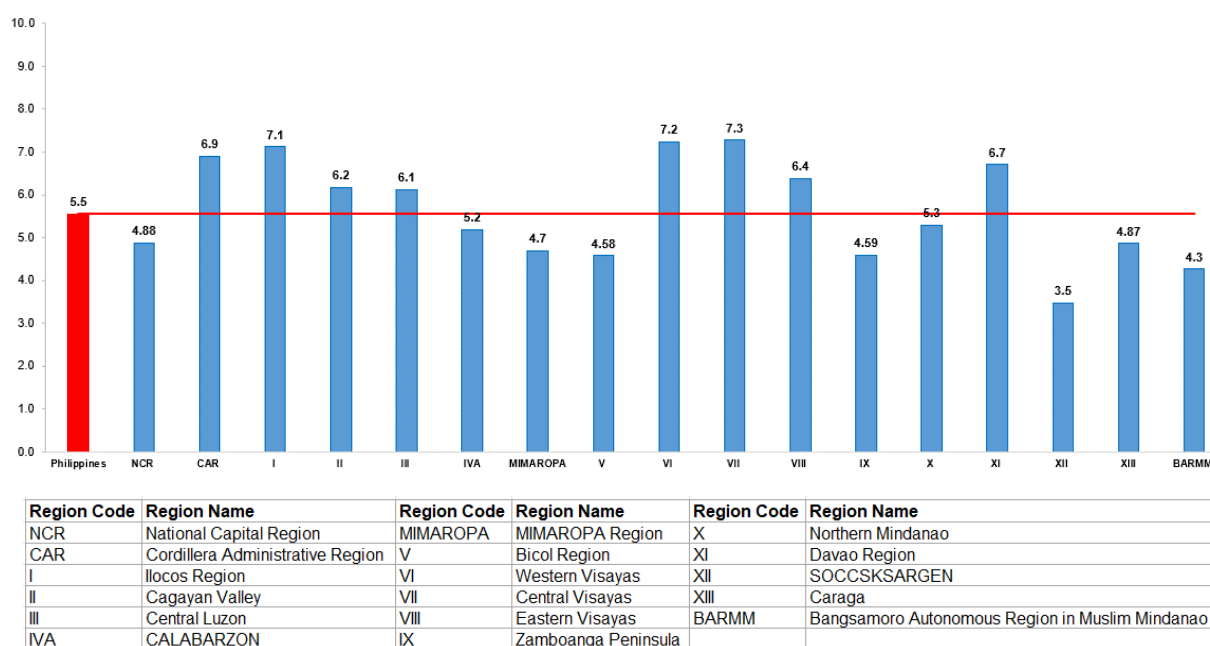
10.0
9.0
8.0
7.0
6.0
5.0
4.0
3.0
2.0
1.0
0.0

5.5
4.88
6.9
7.1
6.2
6.1
5.2
4.7
4.58
7.2
7.3
6.4
4.59
5.3
6.7
3.5
4.87
4.3

Philippines
NCR
CAR
I
II
III
IVA
MIMAROPA
V
VI
VII
VIII
IX
X
XI
XII
XIII
BARMM

| Region Code | Region Name | Region Code | Region Name | Region Code | Region Name |
|---|---|---|---|---|---|
| NCR | National Capital Region | MIMAROPA | MIMAROPA Region | X | Northern Mindanao |
| CAR | Cordillera Administrative Region | V | Bicol Region | XI | Davao Region |
| I | Ilocos Region | VI | Western Visayas | XII | SOCCSKSARGEN |
| II | Cagayan Valley | VII | Central Visayas | XIII | Caraga |
| III | Central Luzon | VIII | Eastern Visayas | BARMM | Bangsamoro Autonomous Region in Muslim Mindanao |
| IVA | CALABARZON | IX | Zamboanga Peninsula | | |